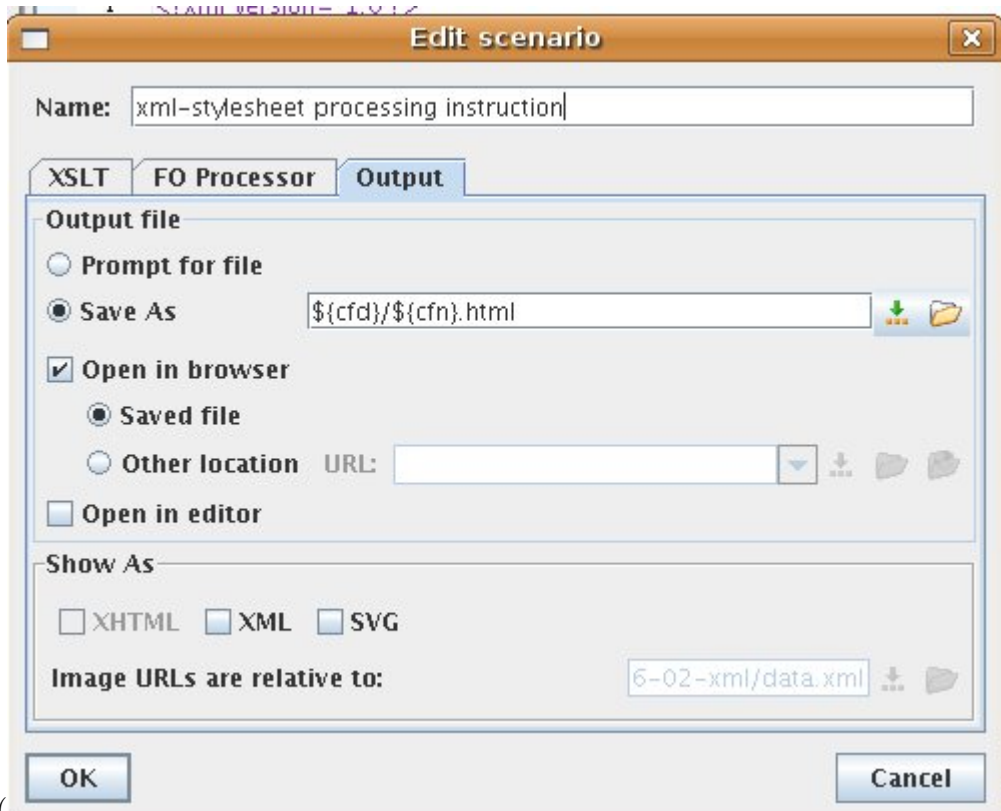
Edit scenario

Name: xml-stylesheet processing instruction

XSLT
FO Processor
Output

Output file

Prompt for file

Save As ${cfd}/${cfn}.html

Open in browser

Saved file

Other location URL:

Open in editor

Show As

XHTML XML SVG

Image URLs are relative to: 6-02-xml/data.xml

OK

Cancel